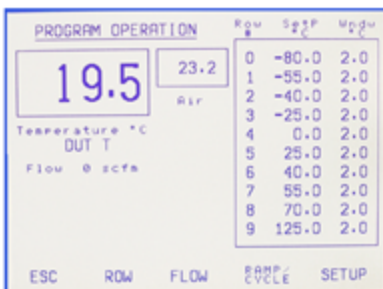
PROGRAM OPERATION

19.5

23.2

Air

Temperature °C
DUT T

Flow 0 scfm

| Row # | SetP °C | Wndw °C |
|---|---|---|
| 0 | -80.0 | 2.0 |
| 1 | -55.0 | 2.0 |
| 2 | -40.0 | 2.0 |
| 3 | -25.0 | 2.0 |
| 4 | 0.0 | 2.0 |
| 5 | 25.0 | 2.0 |
| 6 | 40.0 | 2.0 |
| 7 | 55.0 | 2.0 |
| 8 | 70.0 | 2.0 |
| 9 | 125.0 | 2.0 |

ESC ROW FLOW RAMP/CYCLE SETUP